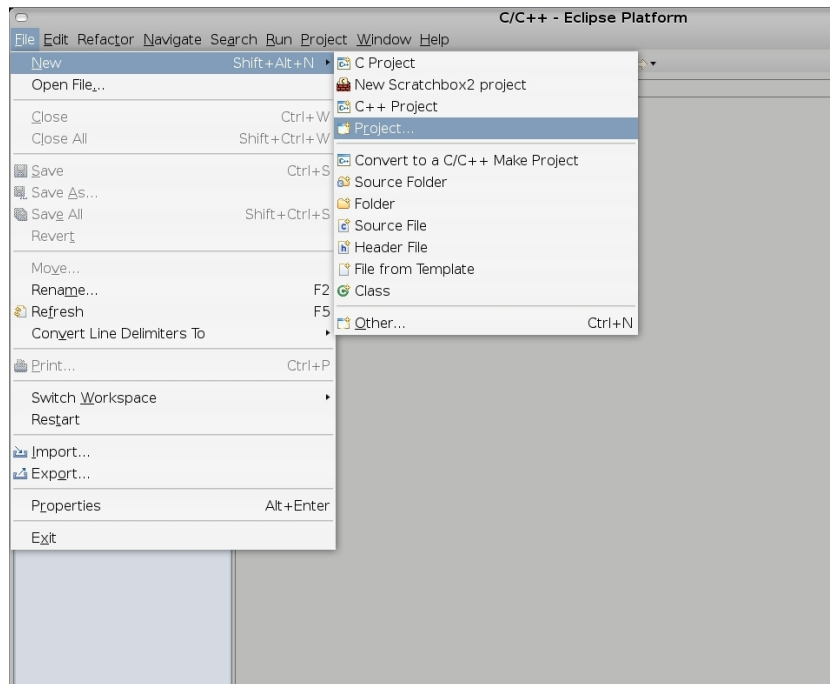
C/C++ - Eclipse Platform

File Edit Refactor Navigate Search Run Project Window Help

New Shift+Alt+N
Open File...
Close Ctrl+W
Close All Shift+Ctrl+W
Save Ctrl+S
Save As...
Save All Shift+Ctrl+S
Revert
Move...
Rename... F2
Refresh F5
Convert Line Delimiters To
Print... Ctrl+P
Switch Workspace
Restart
Import...
Export...
Properties Alt+Enter
Exit

C Project
New Scratchbox2 project
C++ Project
Project...
Convert to a C/C++ Make Project
Source Folder
Folder
Source File
Header File
File from Template
Class
Other... Ctrl+N